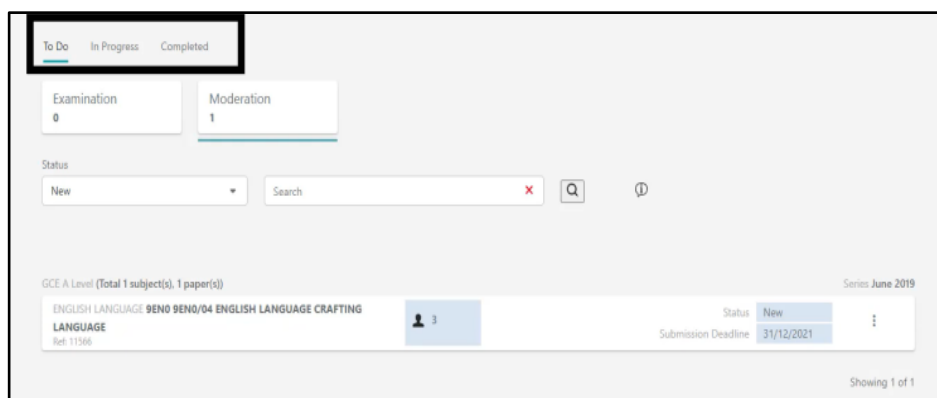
To Do In Progress Completed

Examination
0

Moderation
1

Status

New

Search

GCE A Level (Total 1 subject(s), 1 paper(s))

Series June 2019

ENGLISH LANGUAGE 9EN0 9EN0/04 ENGLISH LANGUAGE CRAFTING LANGUAGE
Ref: 11566

3

Status New
Submission Deadline 31/12/2021

Showing 1 of 1